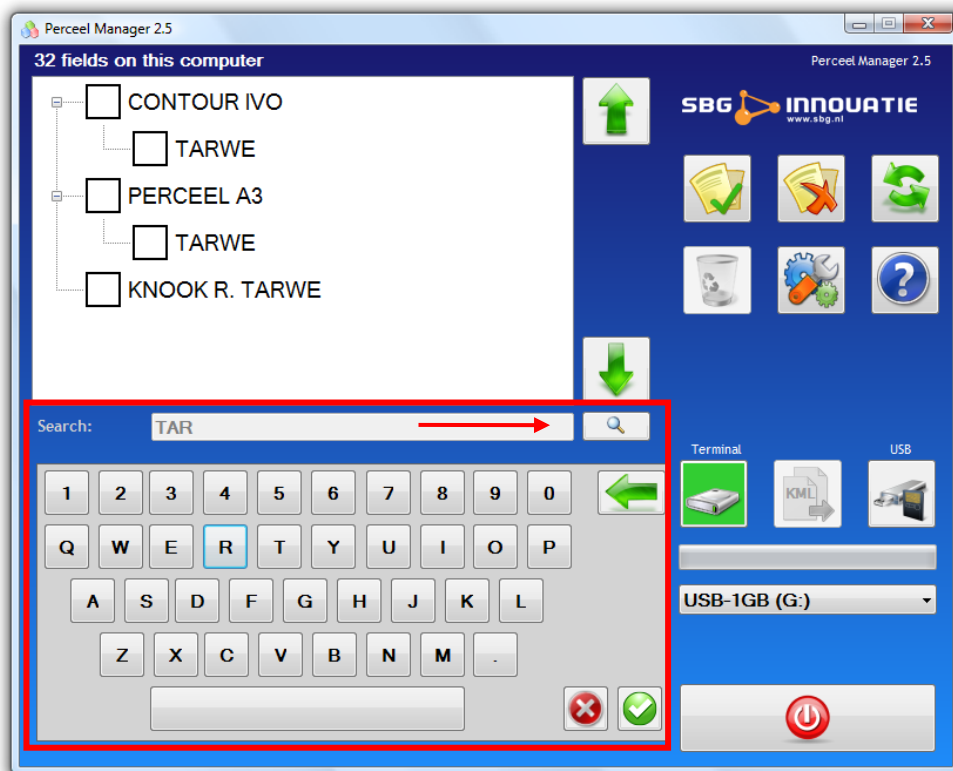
Perceel Manager 2.5

32 fields on this computer

Perceel Manager 2.5

CONTOUR IVO

TARWE

PERCEEL A3

TARWE

KNOOK R. TARWE

SBG INNOVATIE
www.sbg.nl

Search: TAR

1 2 3 4 5 6 7 8 9 0

Q W E R T Y U I O P

A S D F G H J K L

Z X C V B N M .

Terminal

KML

USB

USB-1GB (G:)